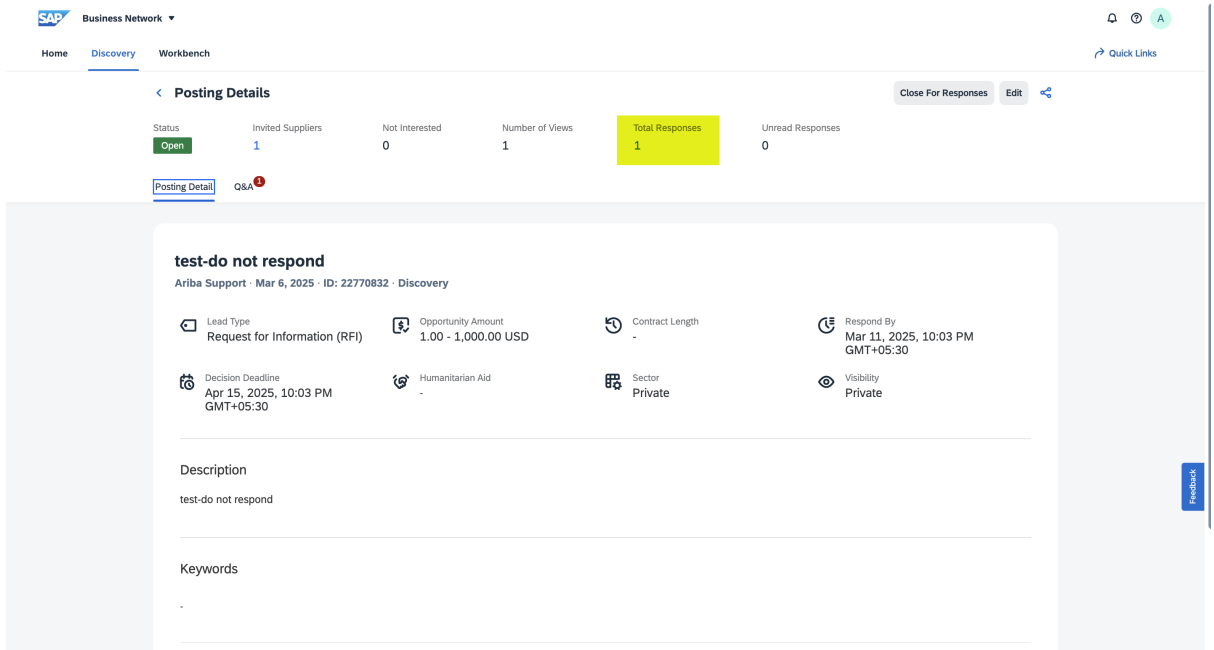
SAP Business Network

A

Home Discovery Workbench

Quick Links

Posting Details

Close For Responses Edit

| Status | Invited Suppliers | Not Interested | Number of Views | Total Responses | Unread Responses |
|---|---|---|---|---|---|
| Open | 1 | 0 | 1 | 1 | 0 |

Posting Detail Q&A 1

test-do not respond

Ariba Support · Mar 6, 2025 · ID: 22770832 · Discovery

Lead Type
Request for Information (RFI)

Opportunity Amount
1.00 - 1,000.00 USD

Contract Length
-

Respond By
Mar 11, 2025, 10:03 PM GMT+05:30

Decision Deadline
Apr 15, 2025, 10:03 PM GMT+05:30

Humanitarian Aid
-

Sector
Private

Visibility
Private

Description

test-do not respond

Keywords

-

Feedback